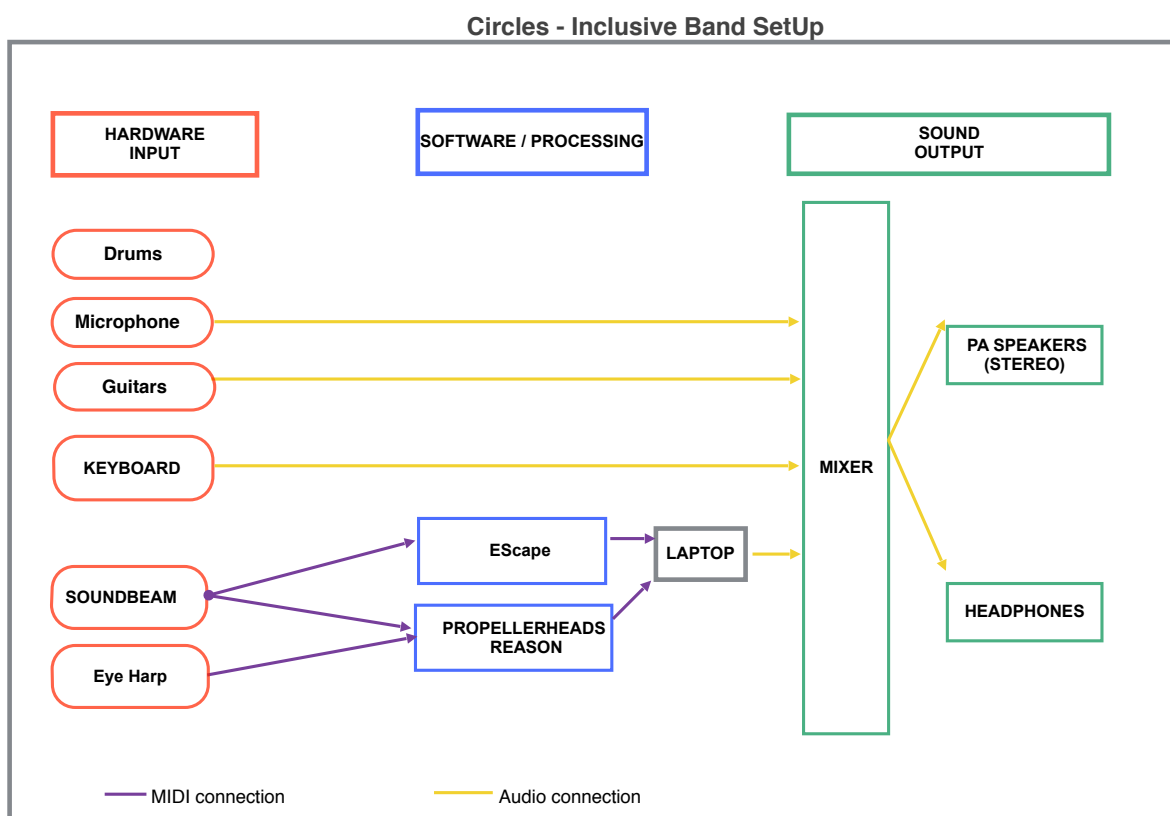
Circles - Inclusive Band SetUp

HARDWARE INPUT

SOFTWARE / PROCESSING

SOUND OUTPUT

Drums

Microphone

Guitars

KEYBOARD

SOUNDBEAM

Eye Harp

EScape

PROPELLERHEADS REASON

LAPTOP

MIXER

PA SPEAKERS (STEREO)

HEADPHONES

MIDI connection

Audio connection